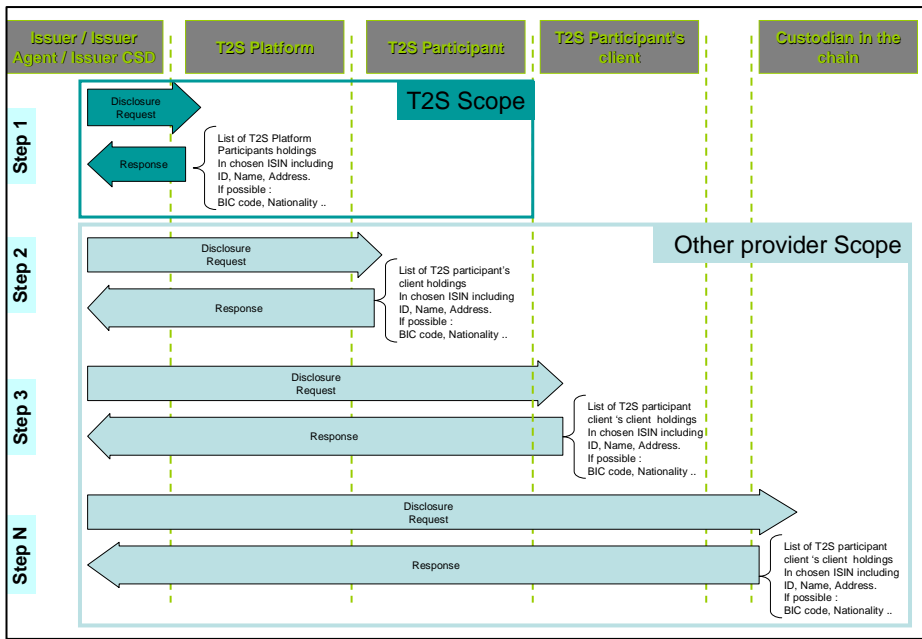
Issuer / Issuer Agent / Issuer CSD

T2S Platform

T2S Participant

T2S Participant's client

Custodian in the chain

T2S Scope

Step 1

Disclosure Request

Response

List of T2S Platform Participants holdings In chosen ISIN including ID, Name, Address. If possible : BIC code, Nationality ..

Other provider Scope

Step 2

Disclosure Request

Response

List of T2S participant's client holdings In chosen ISIN including ID, Name, Address. If possible : BIC code, Nationality ..

Step 3

Disclosure Request

Response

List of T2S participant client 's client holdings In chosen ISIN including ID, Name, Address. If possible : BIC code, Nationality ..

Step N

Disclosure Request

Response

List of T2S participant client 's client holdings In chosen ISIN including ID, Name, Address. If possible : BIC code, Nationality ..